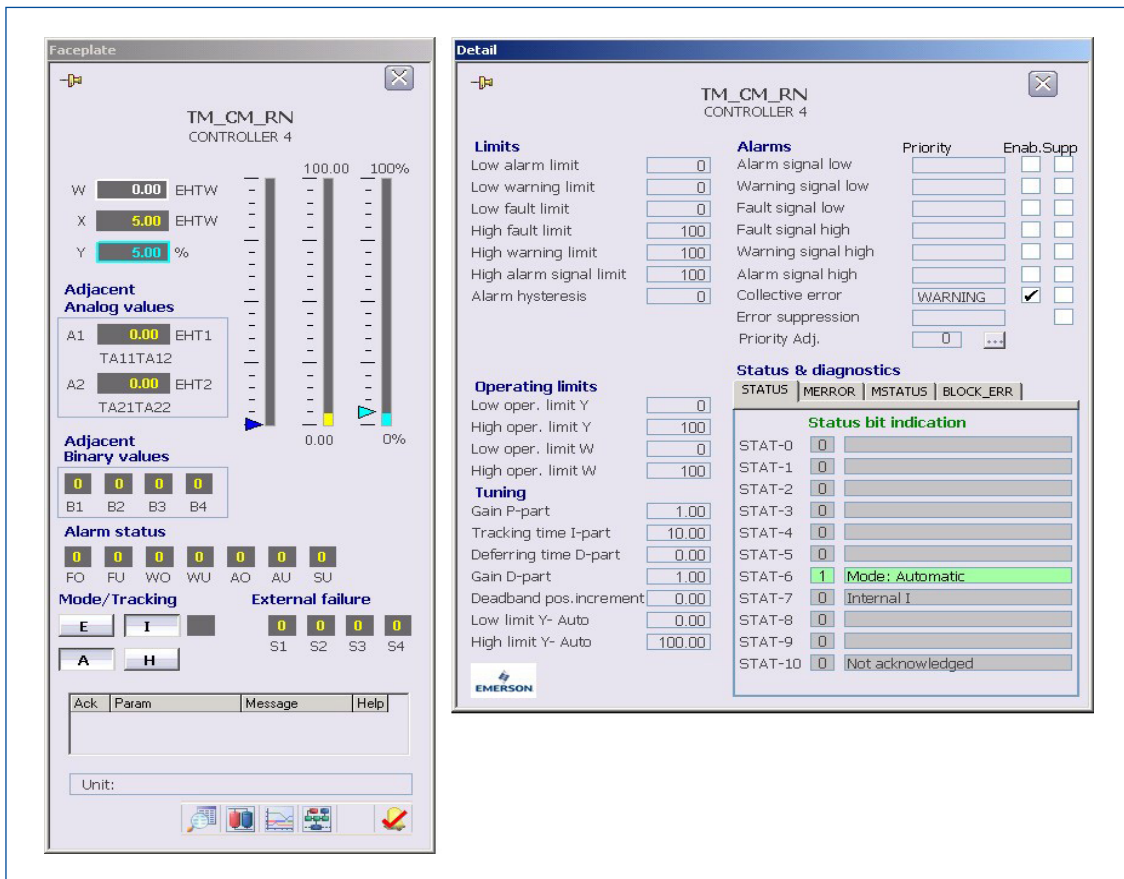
Faceplate

TM_CM_RN
CONTROLLER 4

100.00 100%

W 0.00 EHTW
X 5.00 EHTW
Y 5.00 %

Adjacent
Analog values

A1 0.00 EHT1
TA11TA12

A2 0.00 EHT2
TA21TA22

0.00 0%

Adjacent
Binary values

0 0 0 0
B1 B2 B3 B4

Alarm status

0 0 0 0 0 0 0
FO FU WO WU AO AU SU

Mode/Tracking

E I

A H

External failure

0 0 0 0
S1 S2 S3 S4

| Ack | Param | Message | Help |
|---|---|---|---|

Unit:

Detail

TM_CM_RN
CONTROLLER 4

Limits

| | |
|---|---|
| Low alarm limit | 0 |
| Low warning limit | 0 |
| Low fault limit | 0 |
| High fault limit | 100 |
| High warning limit | 100 |
| High alarm signal limit | 100 |
| Alarm hysteresis | 0 |

Alarms Priority Enab. Supp

| | | | |
|---|---|---|---|
| Alarm signal low | | | |
| Warning signal low | | | |
| Fault signal low | | | |
| Fault signal high | | | |
| Warning signal high | | | |
| Alarm signal high | | | |
| Collective error | WARNING | ✔ | |
| Error suppression | | | |
| Priority Adj. | 0 | ... | |

Operating limits

| | |
|---|---|
| Low oper. limit Y | 0 |
| High oper. limit Y | 100 |
| Low oper. limit W | 0 |
| High oper. limit W | 100 |

Tuning

| | |
|---|---|
| Gain P-part | 1.00 |
| Tracking time I-part | 10.00 |
| Deferring time D-part | 0.00 |
| Gain D-part | 1.00 |
| Deadband pos.increment | 0.00 |
| Low limit Y- Auto | 0.00 |
| High limit Y- Auto | 100.00 |

EMERSON

Status & diagnostics

STATUS | MERROR | MSTATUS | BLOCK_ERR

Status bit indication

| | | |
|---|---|---|
| STAT-0 | 0 | |
| STAT-1 | 0 | |
| STAT-2 | 0 | |
| STAT-3 | 0 | |
| STAT-4 | 0 | |
| STAT-5 | 0 | |
| STAT-6 | 1 | Mode: Automatic |
| STAT-7 | 0 | Internal I |
| STAT-8 | 0 | |
| STAT-9 | 0 | |
| STAT-10 | 0 | Not acknowledged |